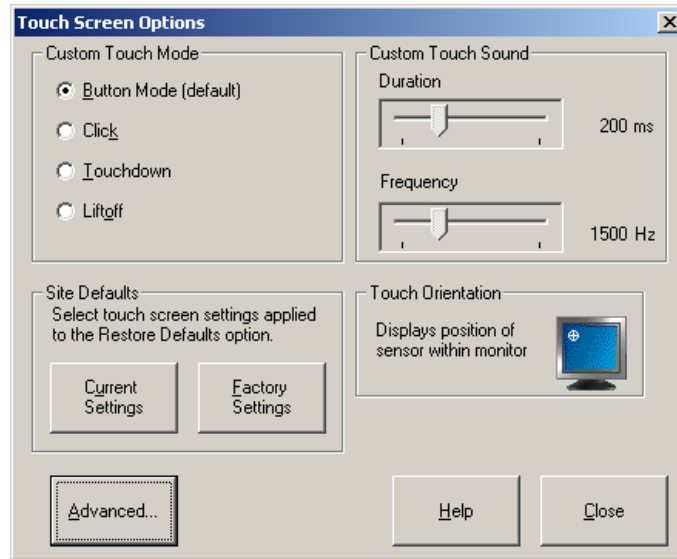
Touch Screen Options

Custom Touch Mode

Button Mode (default)

Click

Touchdown

Liftoff

Custom Touch Sound

Duration

200 ms

Frequency

1500 Hz

Site Defaults

Select touch screen settings applied to the Restore Defaults option.

Current Settings

Factory Settings

Touch Orientation

Displays position of sensor within monitor

Advanced...

Help

Close